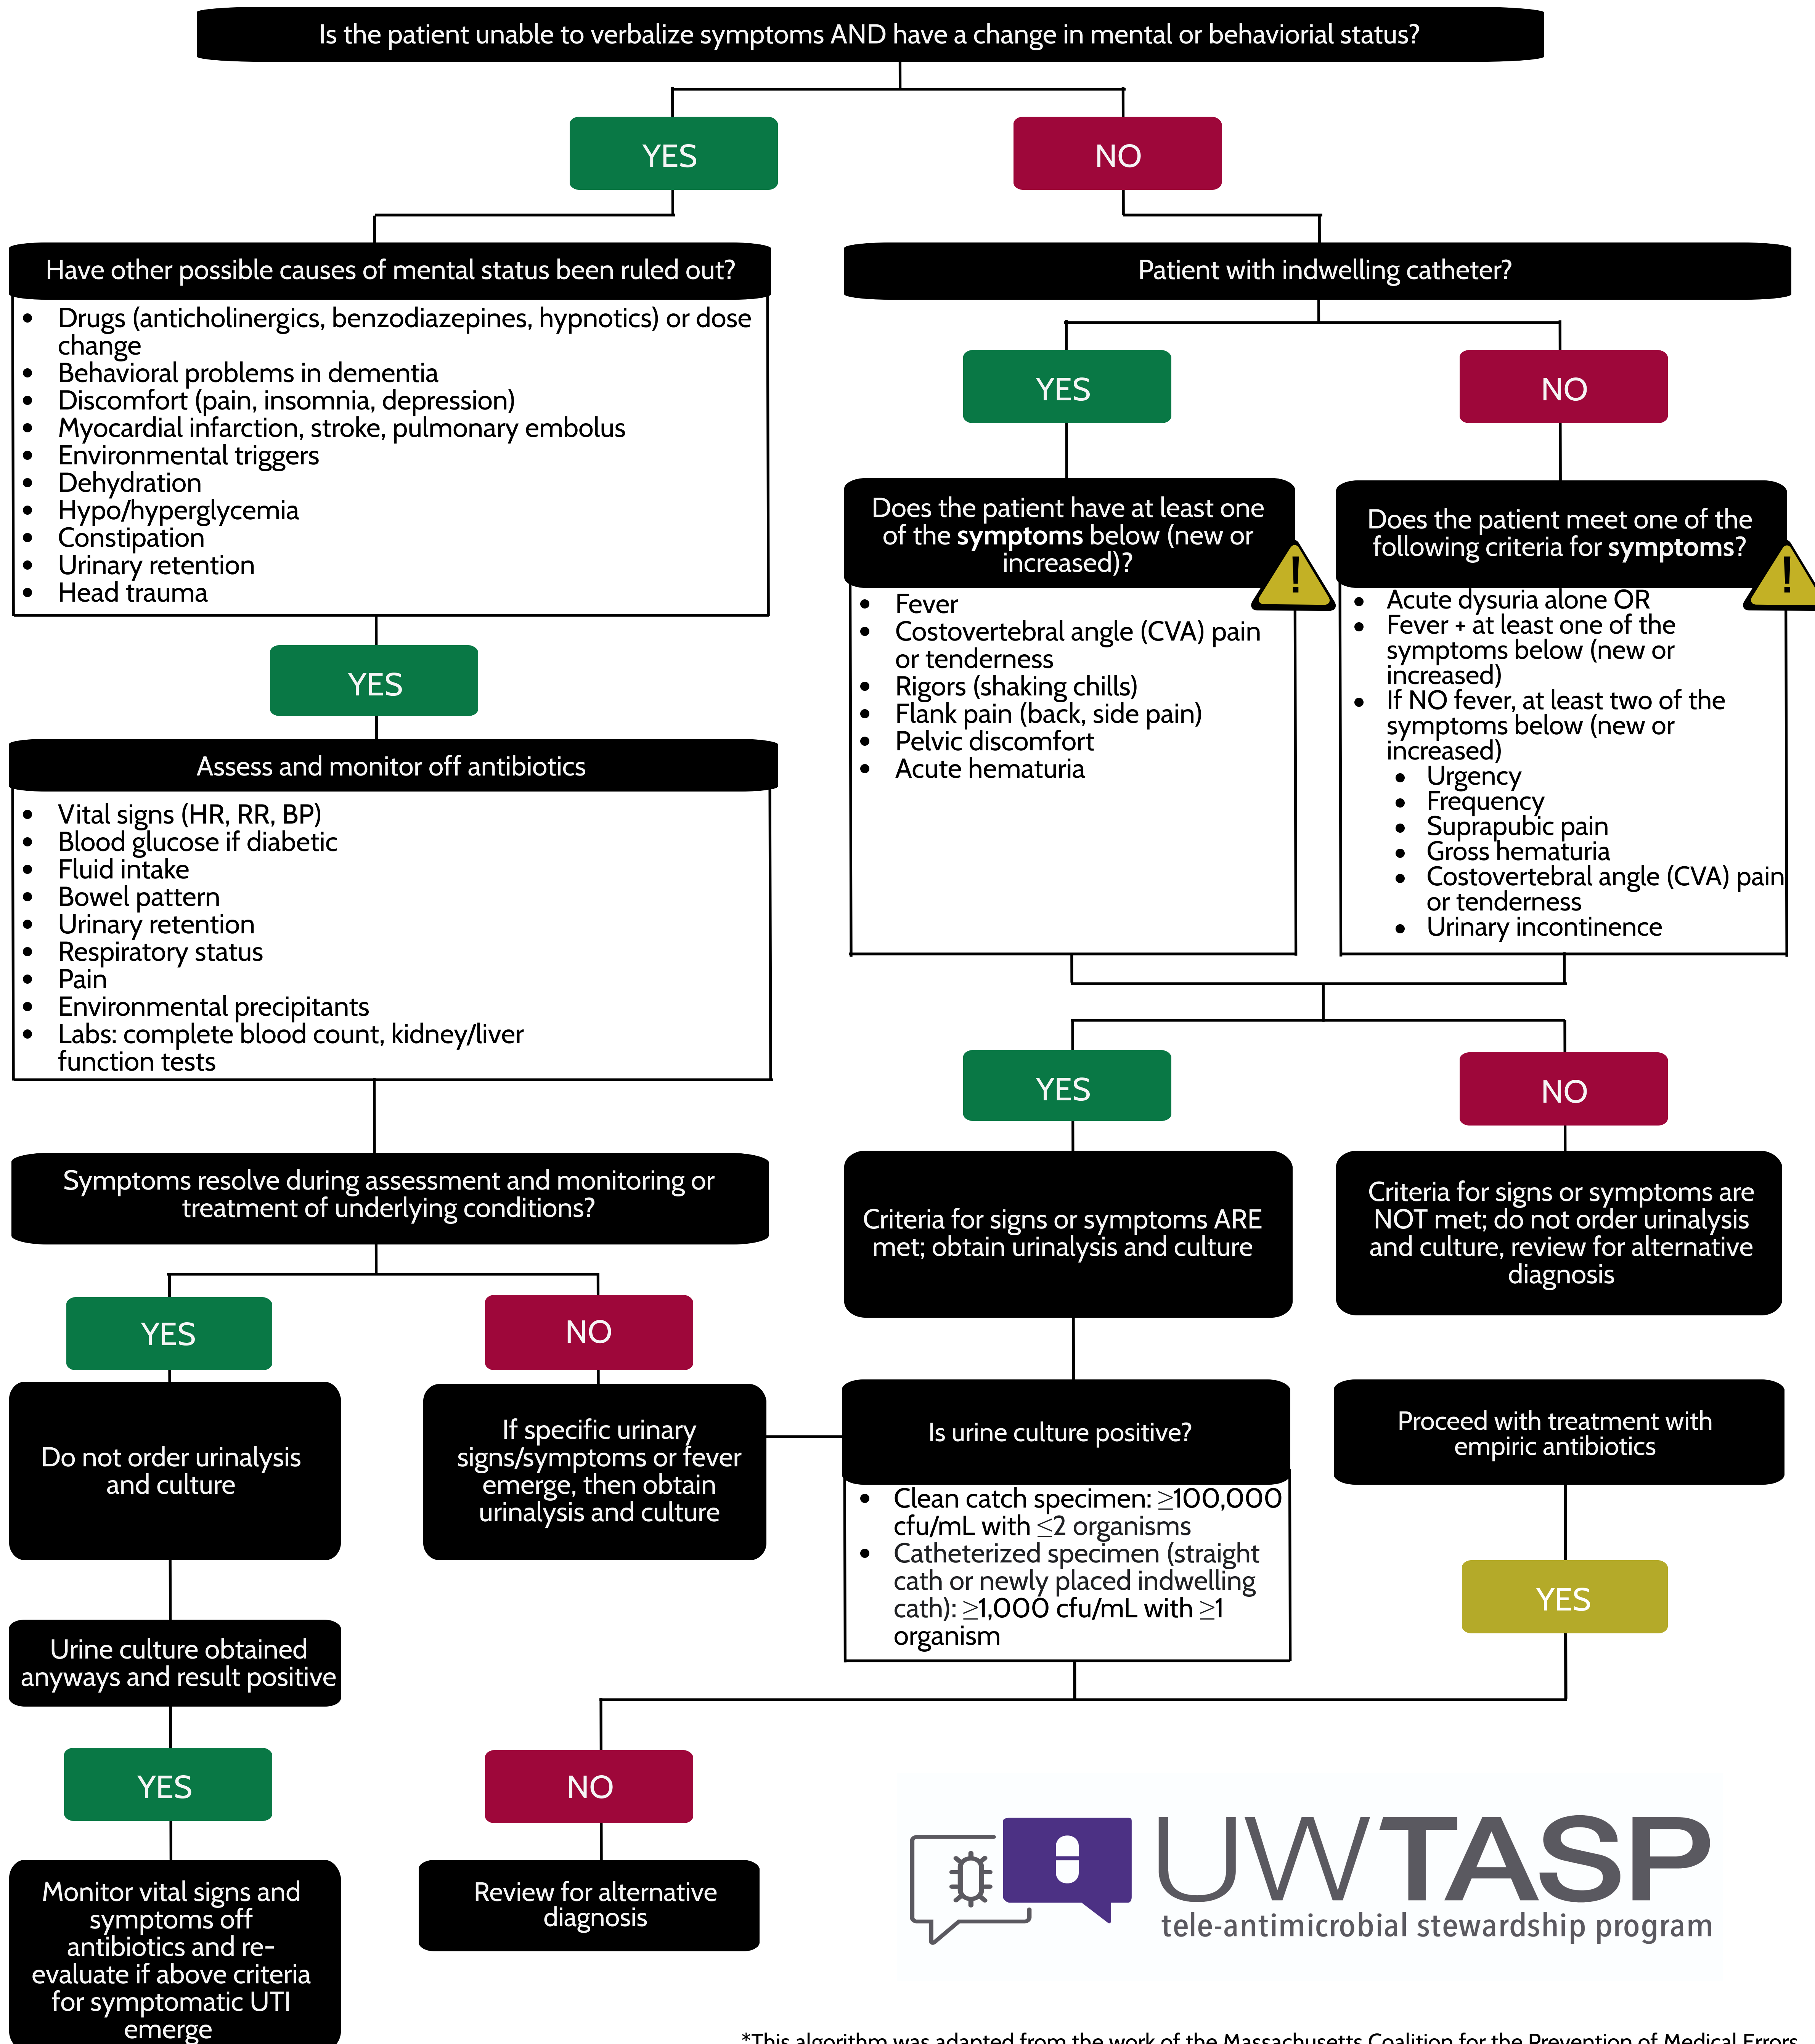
Is the patient unable to verbalize symptoms AND have a change in mental or behaviorial status?

YES

NO

Have other possible causes of mental status been ruled out?

- Drugs (anticholinergics, benzodiazepines, hypnotics) or dose change
- Behavioral problems in dementia
- Discomfort (pain, insomnia, depression)
- Myocardial infarction, stroke, pulmonary embolus
- Environmental triggers
- Dehydration
- Hypo/hyperglycemia
- Constipation
- Urinary retention
- Head trauma

YES

Assess and monitor off antibiotics

- Vital signs (HR, RR, BP)
- Blood glucose if diabetic
- Fluid intake
- Bowel pattern
- Urinary retention
- Respiratory status
- Pain
- Environmental precipitants
- Labs: complete blood count, kidney/liver function tests

Symptoms resolve during assessment and monitoring or treatment of underlying conditions?

YES

NO

Do not order urinalysis and culture

If specific urinary signs/symptoms or fever emerge, then obtain urinalysis and culture

Urine culture obtained anyways and result positive

YES

Monitor vital signs and symptoms off antibiotics and re-evaluate if above criteria for symptomatic UTI emerge

Patient with indwelling catheter?

YES

NO

Does the patient have at least one of the **symptoms** below (new or increased)?

!

- Fever
- Costovertebral angle (CVA) pain or tenderness
- Rigors (shaking chills)
- Flank pain (back, side pain)
- Pelvic discomfort
- Acute hematuria

Does the patient meet one of the following criteria for **symptoms**?

!

- Acute dysuria alone OR
- Fever + at least one of the symptoms below (new or increased)
- If NO fever, at least two of the symptoms below (new or increased)
  - Urgency
  - Frequency
  - Suprapubic pain
  - Gross hematuria
  - Costovertebral angle (CVA) pain or tenderness
  - Urinary incontinence

YES

NO

Criteria for signs or symptoms ARE met; obtain urinalysis and culture

Criteria for signs or symptoms are NOT met; do not order urinalysis and culture, review for alternative diagnosis

Is urine culture positive?

- Clean catch specimen: $\geq$100,000 cfu/mL with $\leq$2 organisms
- Catheterized specimen (straight cath or newly placed indwelling cath): $\geq$1,000 cfu/mL with $\geq$1 organism

Proceed with treatment with empiric antibiotics

YES

NO

Review for alternative diagnosis

UWTASP
tele-antimicrobial stewardship program

*This algorithm was adapted from the work of the Massachusetts Coalition for the Prevention of Medical Errors